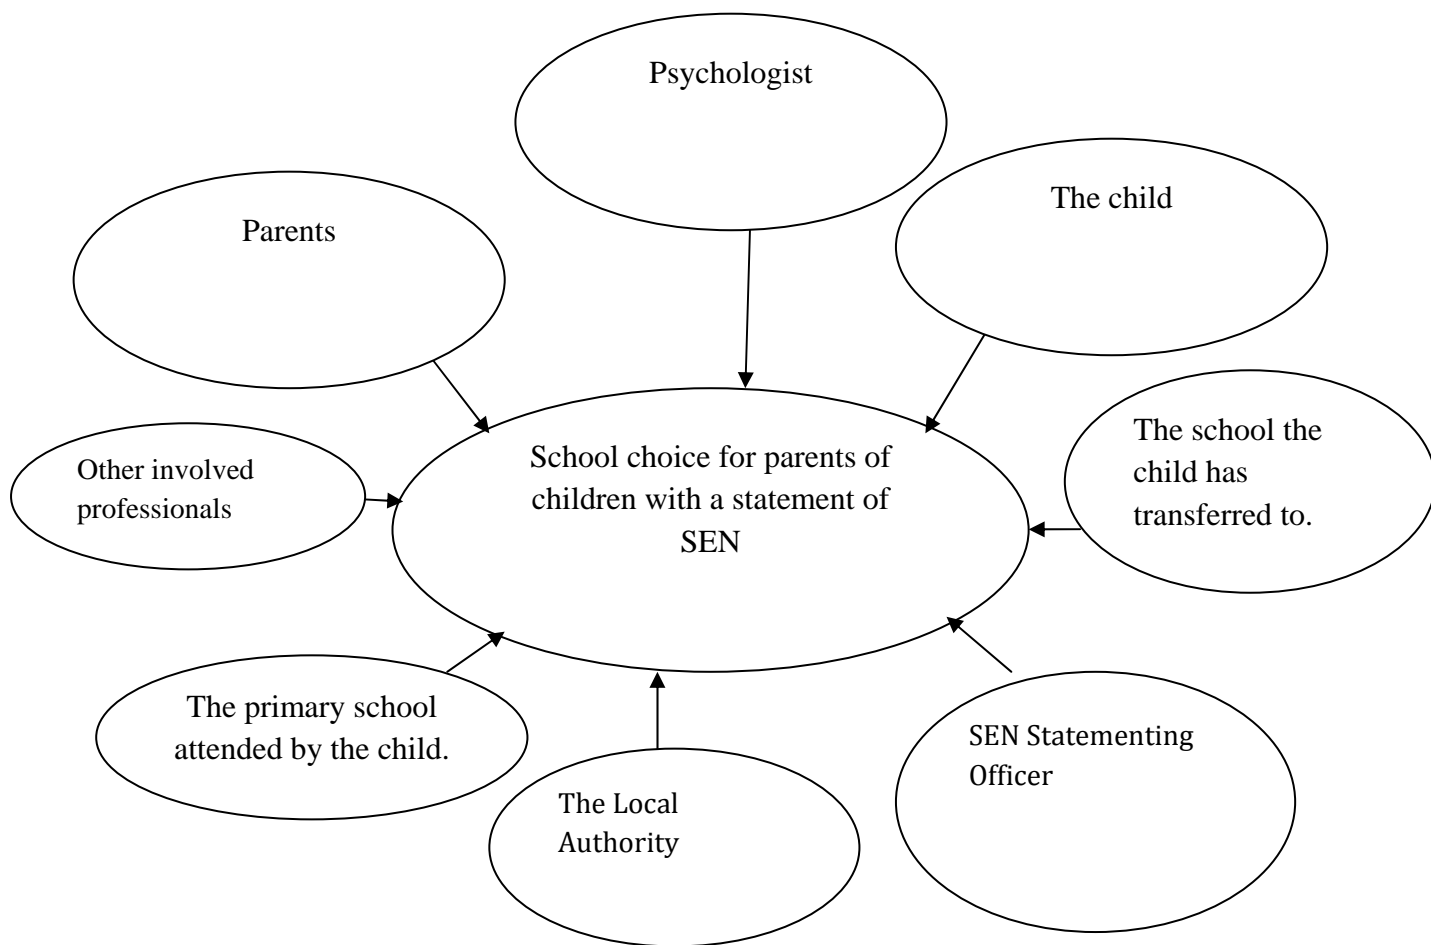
Psychologist

Parents

The child

Other involved professionals

School choice for parents of children with a statement of SEN

The school the child has transferred to.

The primary school attended by the child.

The Local Authority

SEN Statementing Officer